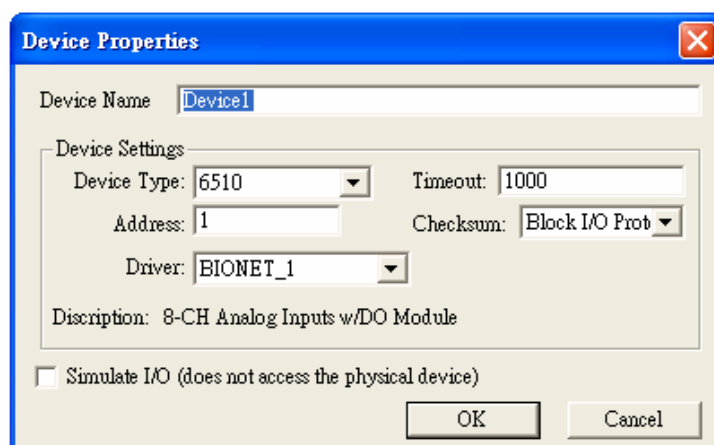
Device Properties

Device Name Device1

Device Settings

Device Type: 6510

Timeout: 1000

Address: 1

Checksum: Block I/O Prot

Driver: BIONET_1

Discription: 8-CH Analog Inputs w/DO Module

Simulate I/O (does not access the physical device)

OK

Cancel